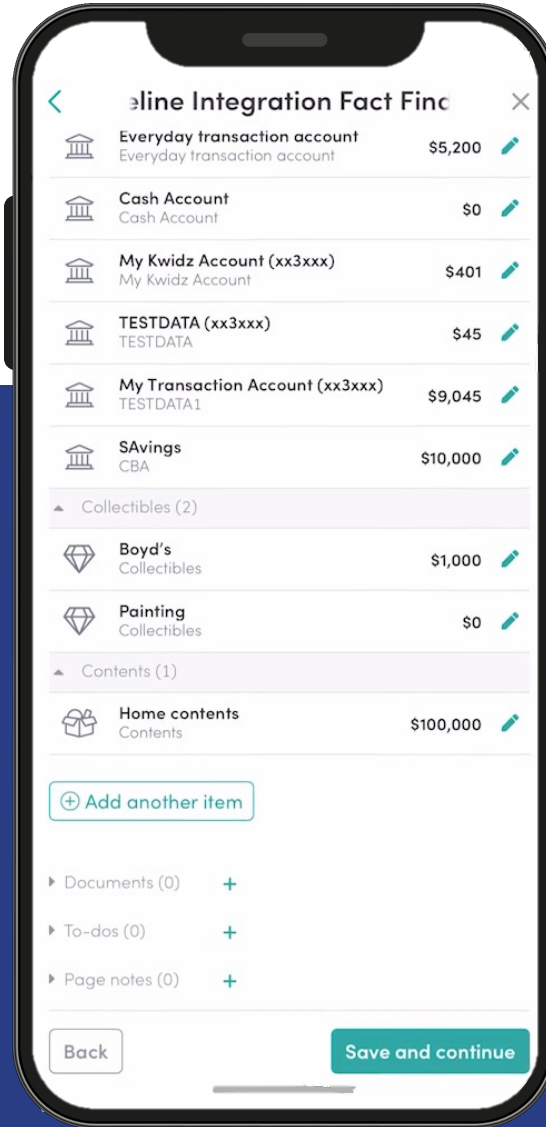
eline Integration Fact Find

Everyday transaction account
Everyday transaction account
$5,200

Cash Account
Cash Account
$0

My Kwidz Account (xx3xxx)
My Kwidz Account
$401

TESTDATA (xx3xxx)
TESTDATA
$45

My Transaction Account (xx3xxx)
TESTDATA1
$9,045

SAvings
CBA
$10,000

Collectibles (2)

Boyd's
Collectibles
$1,000

Painting
Collectibles
$0

Contents (1)

Home contents
Contents
$100,000

Add another item

Documents (0)

To-dos (0)

Page notes (0)

Back

Save and continue